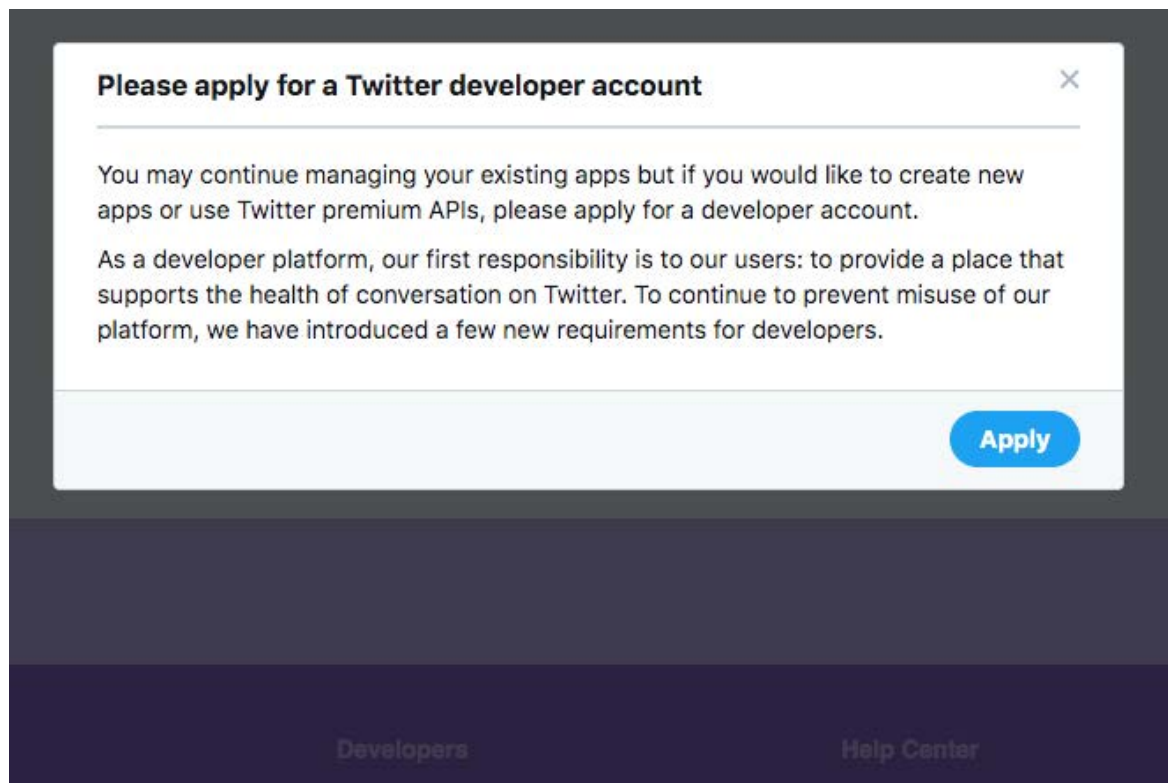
Please apply for a Twitter developer account

×

You may continue managing your existing apps but if you would like to create new apps or use Twitter premium APIs, please apply for a developer account.

As a developer platform, our first responsibility is to our users: to provide a place that supports the health of conversation on Twitter. To continue to prevent misuse of our platform, we have introduced a few new requirements for developers.

Apply

Developers

Help Center